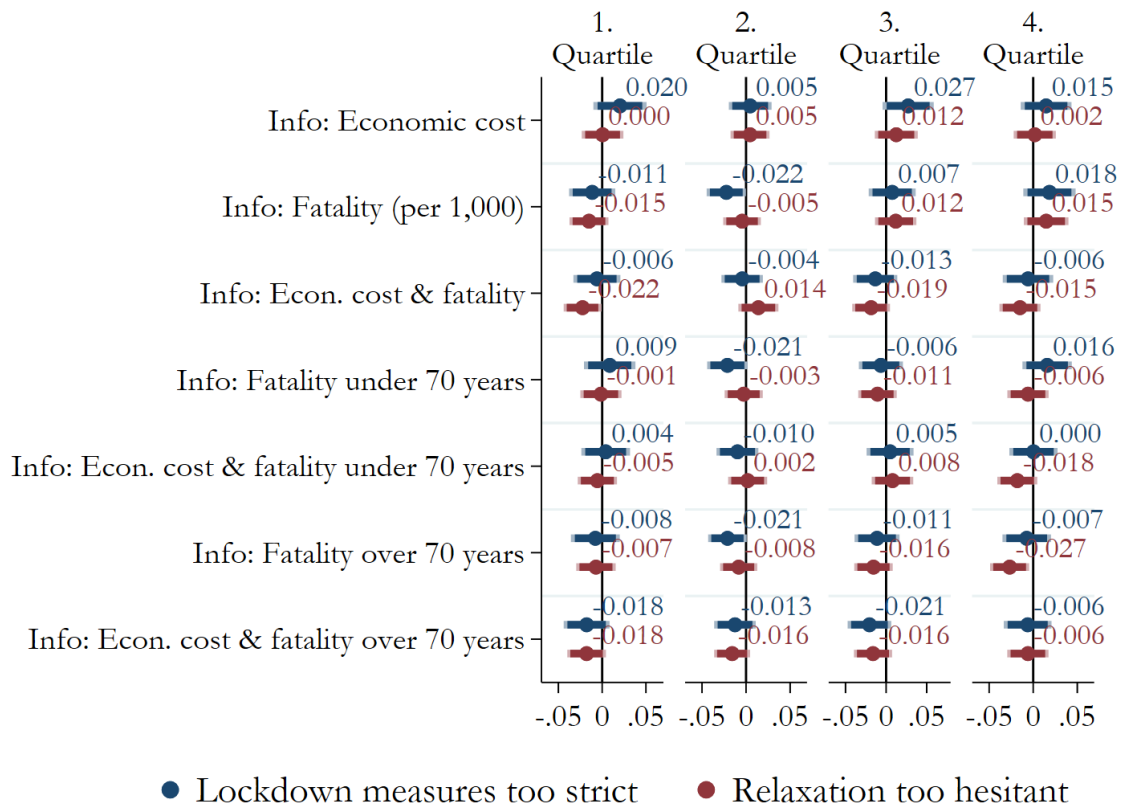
1. Quartile | 2. Quartile | 3. Quartile | 4. Quartile

Info: Economic cost
0.020
0.000
0.005
0.005
0.027
0.012
0.015
0.002

Info: Fatality (per 1,000)
-0.011
-0.015
-0.022
-0.005
0.007
0.012
0.018
0.015

Info: Econ. cost & fatality
-0.006
-0.022
-0.004
0.014
-0.013
-0.019
-0.006
-0.015

Info: Fatality under 70 years
0.009
-0.001
-0.021
-0.003
-0.006
-0.011
0.016
-0.006

Info: Econ. cost & fatality under 70 years
0.004
-0.005
-0.010
0.002
0.005
0.008
0.000
-0.018

Info: Fatality over 70 years
-0.008
-0.007
-0.021
-0.008
-0.011
-0.016
-0.007
-0.027

Info: Econ. cost & fatality over 70 years
-0.018
-0.018
-0.013
-0.016
-0.021
-0.016
-0.006
-0.006

-.05 0 .05 -.05 0 .05 -.05 0 .05 -.05 0 .05

Lockdown measures too strict
Relaxation too hesitant